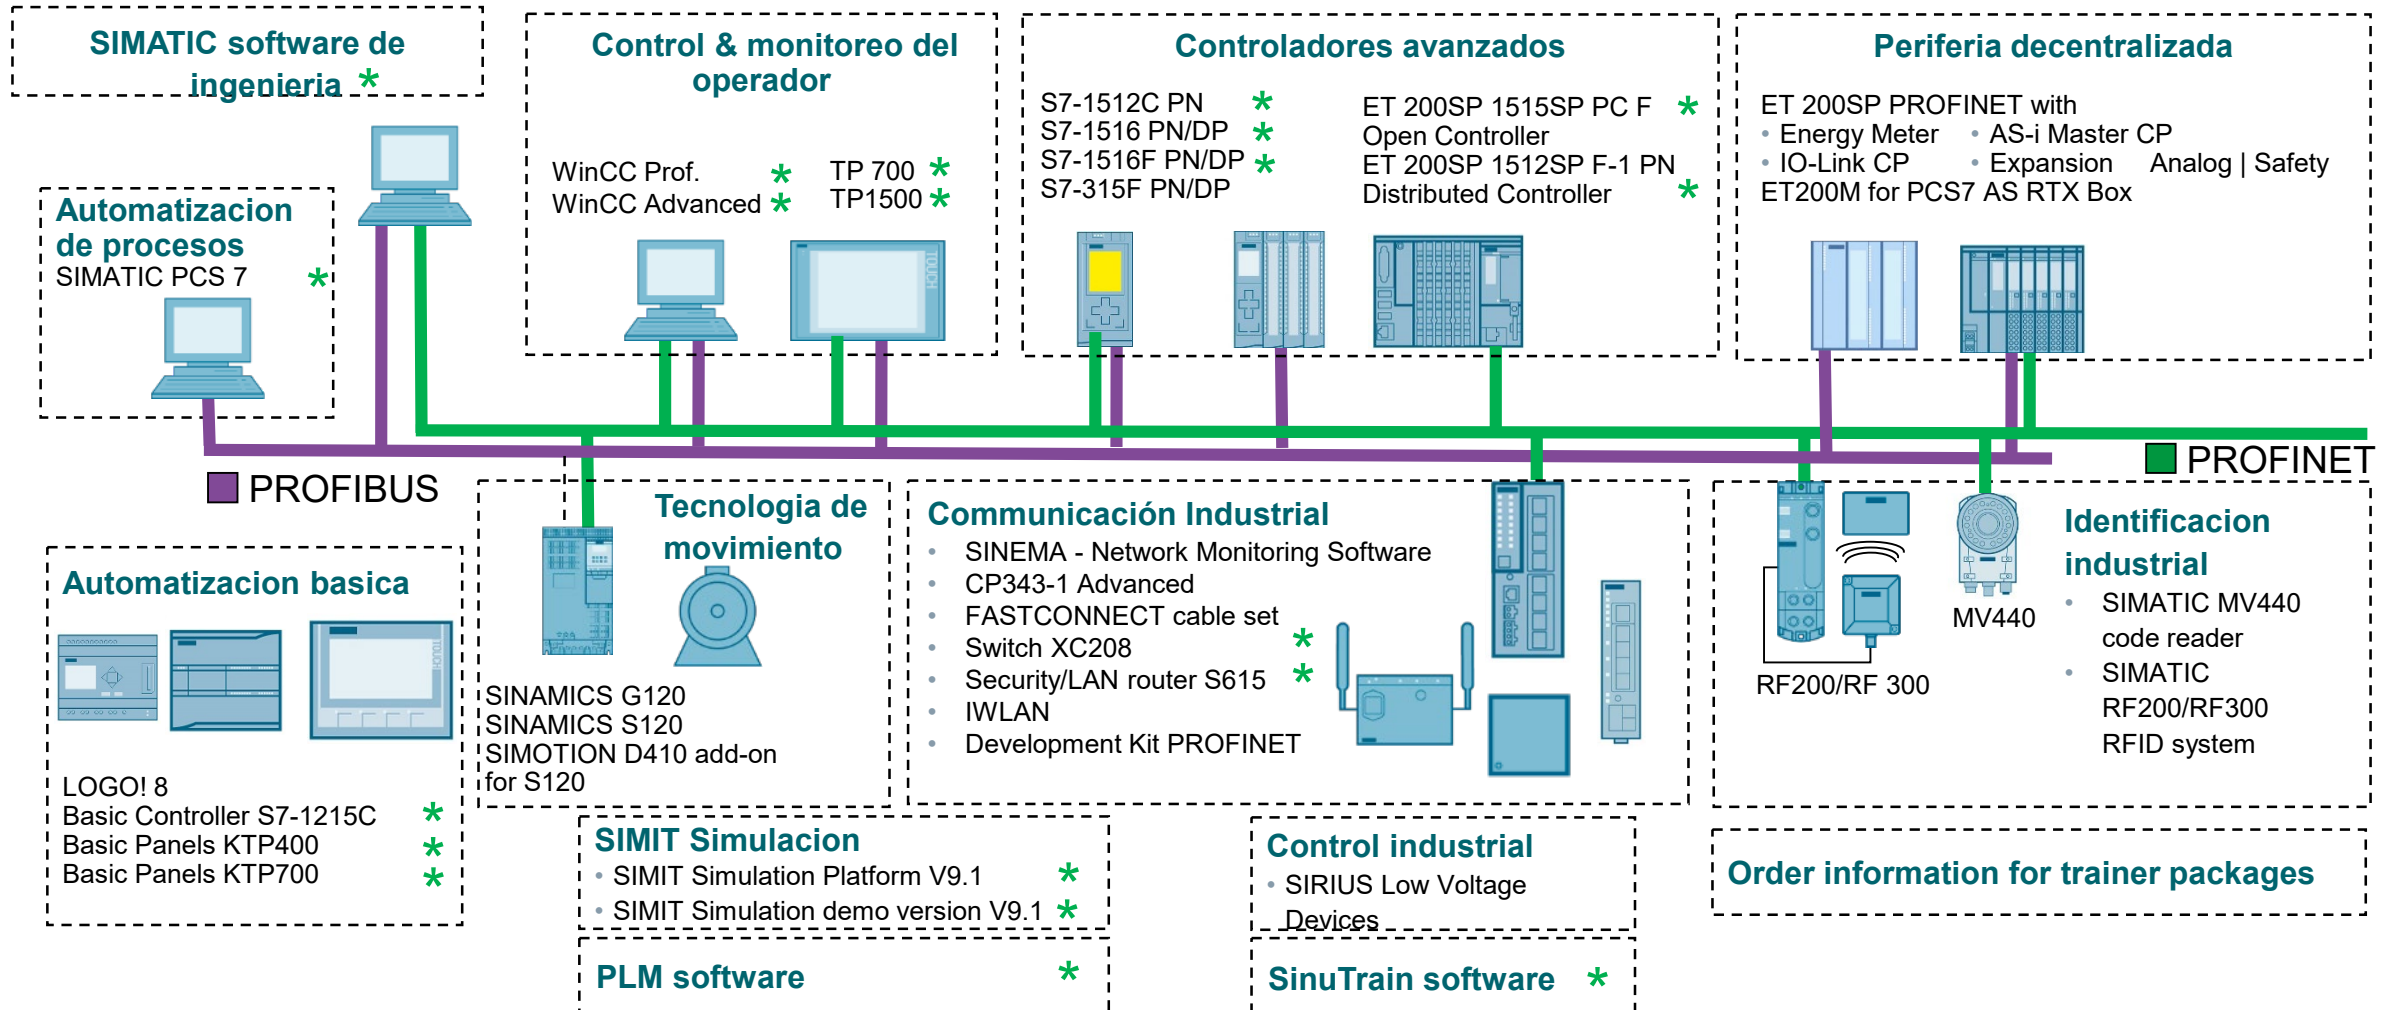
SIMATIC software de ingenieria *

Control & monitoreo del operador

WinCC Prof. *
WinCC Advanced *
TP 700 *
TP1500 *

Controladores avanzados

S7-1512C PN *
S7-1516 PN/DP *
S7-1516F PN/DP *
S7-315F PN/DP

ET 200SP 1515SP PC F *
Open Controller
ET 200SP 1512SP F-1 PN *
Distributed Controller

Periferia decentralizada

ET 200SP PROFINET with
• Energy Meter • AS-i Master CP
• IO-Link CP • Expansion Analog | Safety
ET200M for PCS7 AS RTX Box

Automatizacion de procesos
SIMATIC PCS 7 *

PROFIBUS

PROFINET

Automatizacion basica

LOGO! 8
Basic Controller S7-1215C *
Basic Panels KTP400 *
Basic Panels KTP700 *

Tecnologia de movimiento

SINAMICS G120
SINAMICS S120
SIMOTION D410 add-on for S120

Communicación Industrial
• SINEMA - Network Monitoring Software
• CP343-1 Advanced
• FASTCONNECT cable set
• Switch XC208 *
• Security/LAN router S615 *
• IWLAN
• Development Kit PROFINET

RF200/RF 300

MV440

Identificacion industrial
• SIMATIC MV440 code reader
• SIMATIC RF200/RF300 RFID system

SIMIT Simulacion
• SIMIT Simulation Platform V9.1 *
• SIMIT Simulation demo version V9.1 *

Control industrial
• SIRIUS Low Voltage Devices

Order information for trainer packages

PLM software *

SinuTrain software *